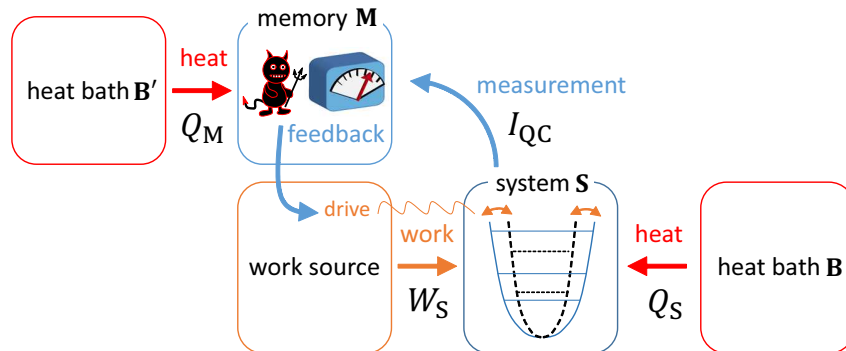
memory $\mathbf{M}$

heat bath $\mathbf{B}'$

heat

$Q_{\mathrm{M}}$

feedback

measurement

$I_{\mathrm{QC}}$

drive

system $\mathbf{S}$

work source

work

$W_{\mathrm{S}}$

heat

heat bath $\mathbf{B}$

$Q_{\mathrm{S}}$